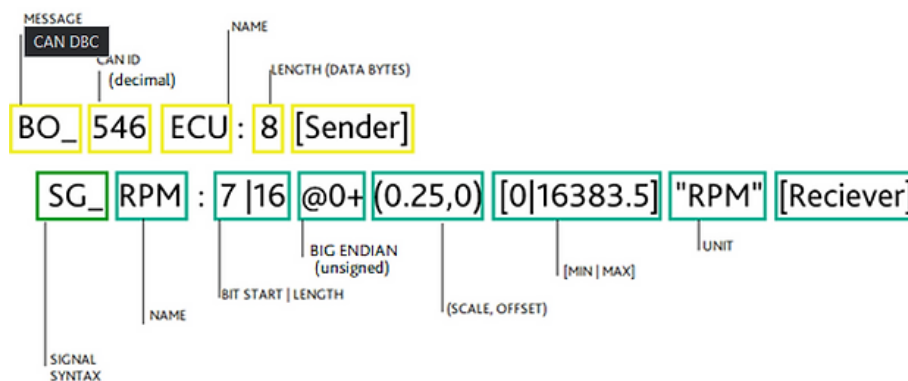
MESSAGE

CAN DBC

CAN ID (decimal)

NAME

LENGTH (DATA BYTES)

BO_ 546 ECU : 8 [Sender]

SG_ RPM : 7 |16 @0+ (0.25,0) [0|16383.5] "RPM" [Reciever]

BIG ENDIAN (unsigned)

UNIT

[MIN | MAX]

BIT START | LENGTH

NAME

(SCALE, OFFSET)

SIGNAL SYNTAX